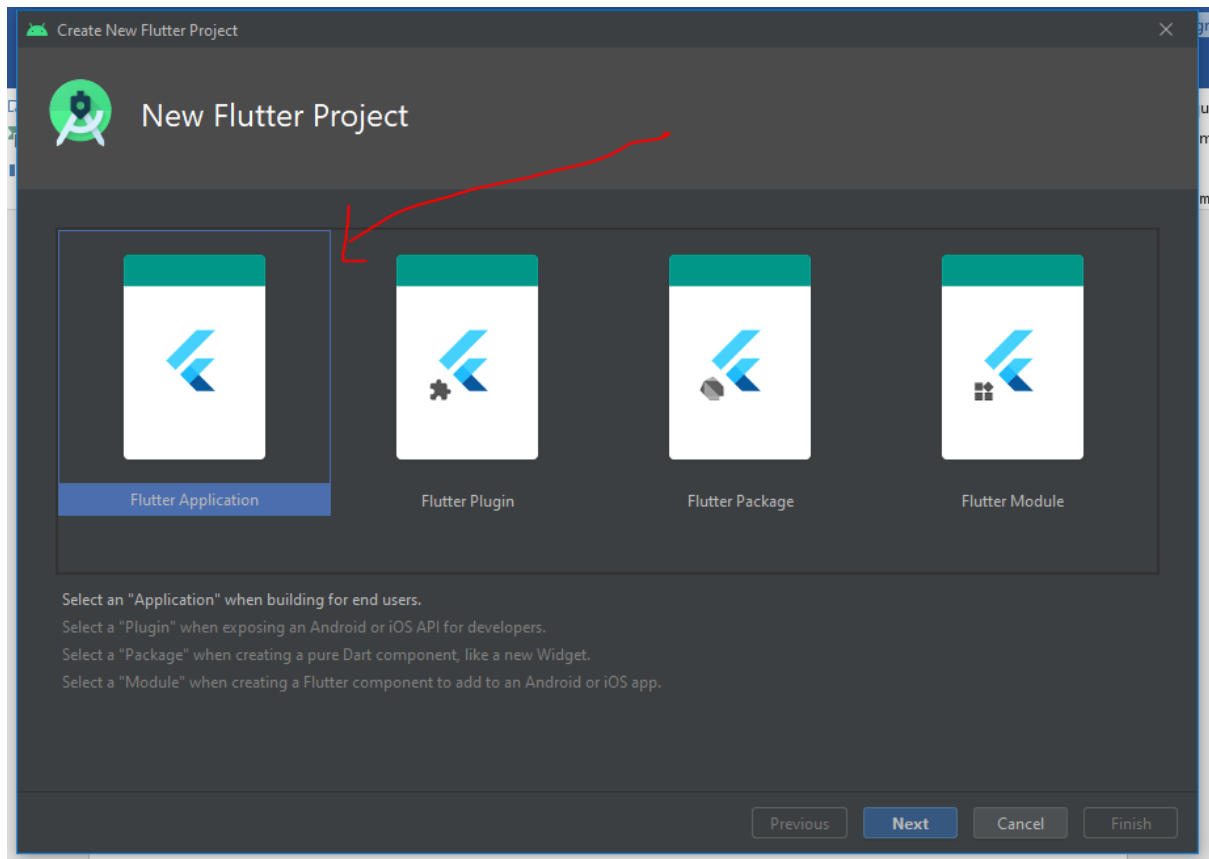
Create New Flutter Project

New Flutter Project

Flutter Application

Flutter Plugin

Flutter Package

Flutter Module

Select an "Application" when building for end users.
Select a "Plugin" when exposing an Android or iOS API for developers.
Select a "Package" when creating a pure Dart component, like a new Widget.
Select a "Module" when creating a Flutter component to add to an Android or iOS app.

Previous
Next
Cancel
Finish